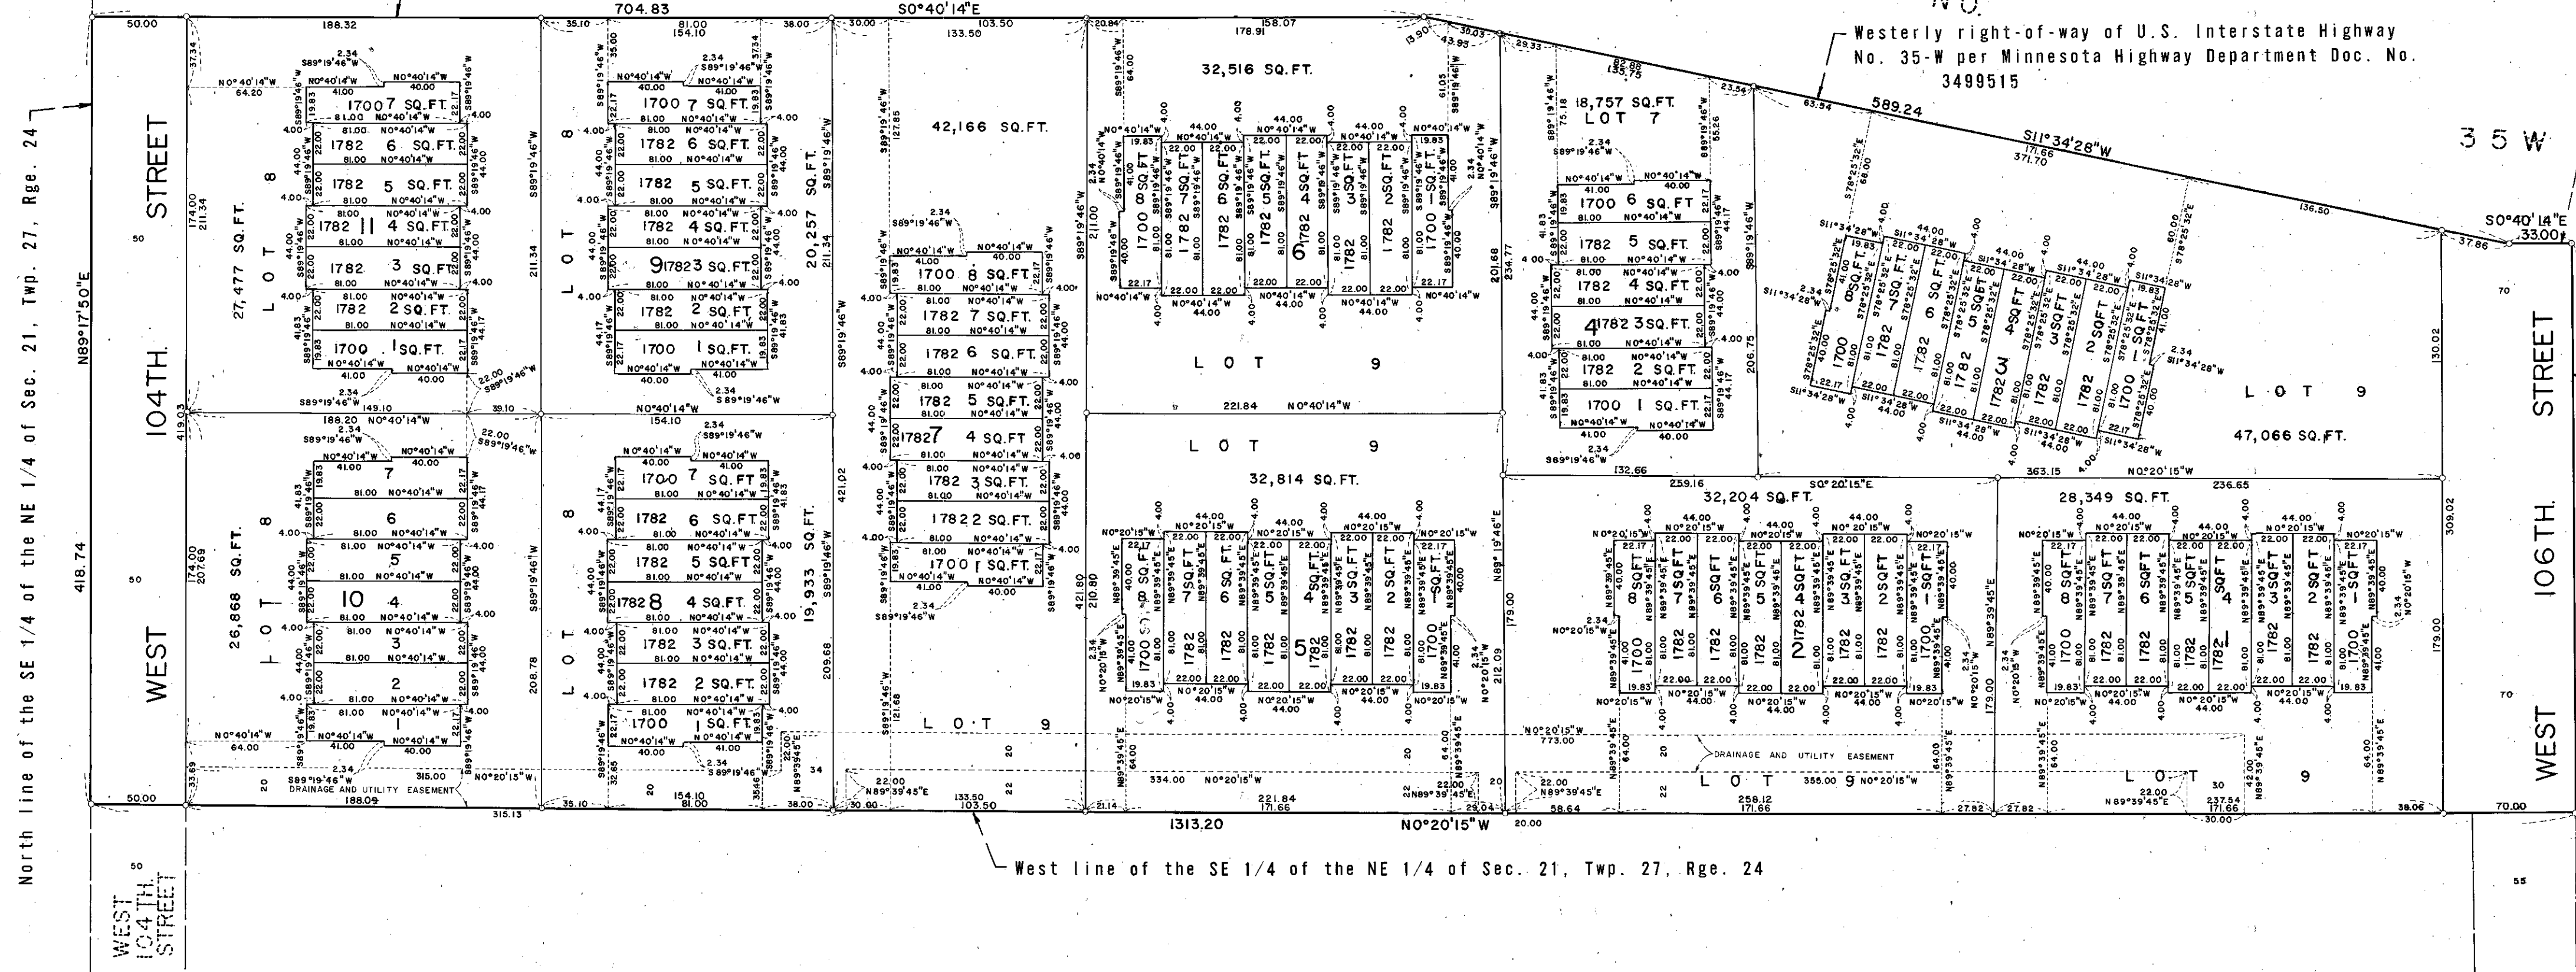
Westerly right-of-way of U.S. Interstate Highway No. 35-W per Minnesota Highway Department Doc. No. 3499515

35 W

704.83
S0°40'14"E
589.24
S11°34'28"W
S0°40'14"E
33.00

North line of the SE 1/4 of the NE 1/4 of Sec. 21, Twp. 27, Rge. 24

N89°17'50"E
418.74
419.03

WEST 104TH. STREET

27,477 SQ.FT.
LOT 8
1700 7 SQ.FT.
1782 6 SQ.FT.
1782 5 SQ.FT.
1782 11 4 SQ.FT.
1782 3 SQ.FT.
1782 2 SQ.FT.
1700 1 SQ.FT.

26,868 SQ.FT.
LOT 8
7
6
5
10 4
3
2
1

LOT 8
1700 7 SQ.FT.
1782 6 SQ.FT.
1782 5 SQ.FT.
1782 4 SQ.FT.
9 1782 3 SQ.FT.
1782 2 SQ.FT.
1700 1 SQ.FT.
20,257 SQ.FT.

LOT 8
1700 7 SQ.FT.
1782 6 SQ.FT.
1782 5 SQ.FT.
8 1782 4 SQ.FT.
1782 3 SQ.FT.
1782 2 SQ.FT.
1700 1 SQ.FT.
19,933 SQ.FT.

42,166 SQ.FT.
1700 8 SQ.FT.
1782 7 SQ.FT.
1782 6 SQ.FT.
1782 5 SQ.FT.
1782 7 4 SQ.FT.
1782 3 SQ.FT.
1782 2 SQ.FT.
1700 1 SQ.FT.
LOT 9

32,516 SQ.FT.
LOT 9
6
32,814 SQ.FT.
LOT 9
5

18,757 SQ.FT.
LOT 7
1700 6 SQ.FT.
1782 5 SQ.FT.
1782 4 SQ.FT.
4 1782 3 SQ.FT.
1782 2 SQ.FT.
1700 1 SQ.FT.

3
LOT 9
47,066 SQ.FT.

32,204 SQ.FT.
2
28,349 SQ.FT.
1

DRAINAGE AND UTILITY EASEMENT
LOT 9
LOT 9
DRAINAGE AND UTILITY EASEMENT

WEST 106TH. STREET

1313.20
N0°20'15"W

West line of the SE 1/4 of the NE 1/4 of Sec. 21, Twp. 27, Rge. 24

WEST 104TH. STREET